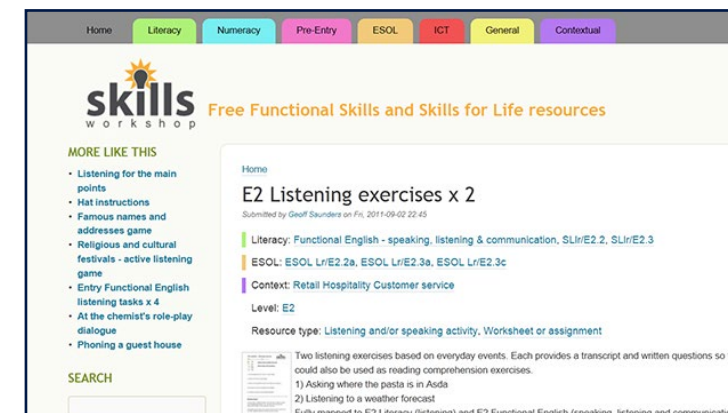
Home Literacy Numeracy Pre-Entry ESOL ICT General Contextual

skills workshop

Free Functional Skills and Skills for Life resources

MORE LIKE THIS

- Listening for the main points
- Hat instructions
- Famous names and addresses game
- Religious and cultural festivals - active listening game
- Entry Functional English listening tasks x 4
- At the chemist's role-play dialogue
- Phoning a guest house

SEARCH

Home

E2 Listening exercises x 2

Submitted by Geoff Saunders on Fri, 2011-09-02 22:45

Literacy: Functional English - speaking, listening & communication, SLlr/E2.2, SLlr/E2.3

ESOL: ESOL Lr/E2.2a, ESOL Lr/E2.3a, ESOL Lr/E2.3c

Context: Retail Hospitality Customer service

Level: E2

Resource type: Listening and/or speaking activity, Worksheet or assignment

Two listening exercises based on everyday events. Each provides a transcript and written questions so could also be used as reading comprehension exercises.
1) Asking where the pasta is in Asda
2) Listening to a weather forecast
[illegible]